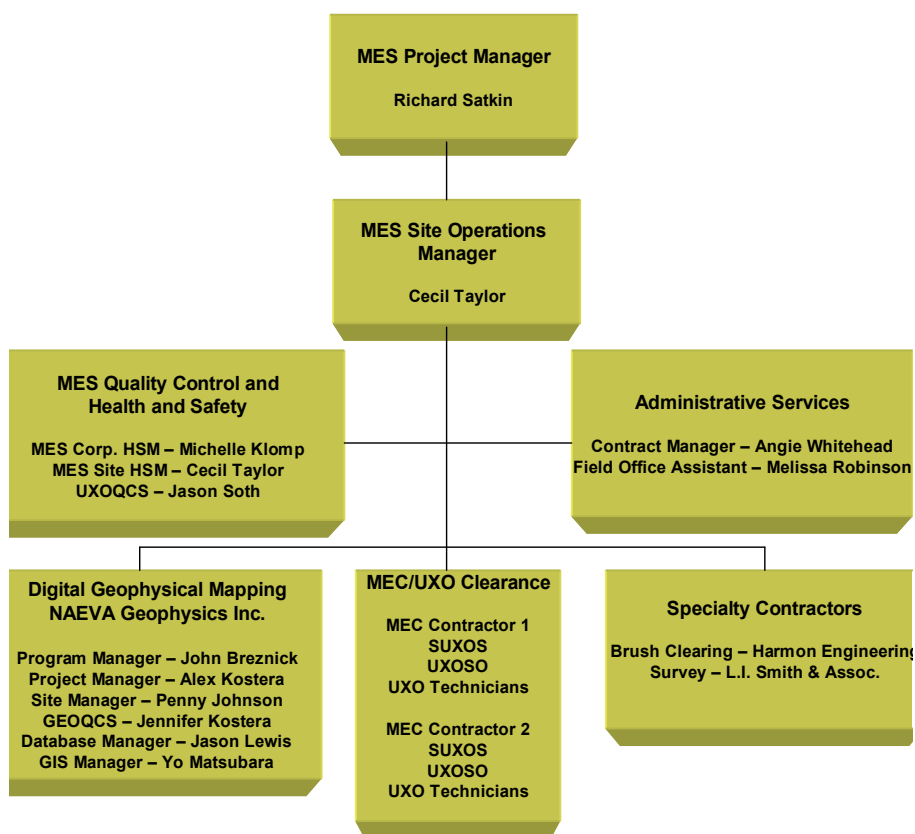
MES Project Manager

Richard Satkin

MES Site Operations Manager

Cecil Taylor

MES Quality Control and Health and Safety

MES Corp. HSM – Michelle Klomp
MES Site HSM – Cecil Taylor
UXOQCS – Jason Soth

Administrative Services

Contract Manager – Angie Whitehead
Field Office Assistant – Melissa Robinson

Digital Geophysical Mapping NAEVA Geophysics Inc.

Program Manager – John Breznick
Project Manager – Alex Kostera
Site Manager – Penny Johnson
GEOQCS – Jennifer Kostera
Database Manager – Jason Lewis
GIS Manager – Yo Matsubara

MEC/UXO Clearance

MEC Contractor 1
SUXOS
UXOSO
UXO Technicians

MEC Contractor 2
SUXOS
UXOSO
UXO Technicians

Specialty Contractors

Brush Clearing – Harmon Engineering
Survey – L.I. Smith & Assoc.